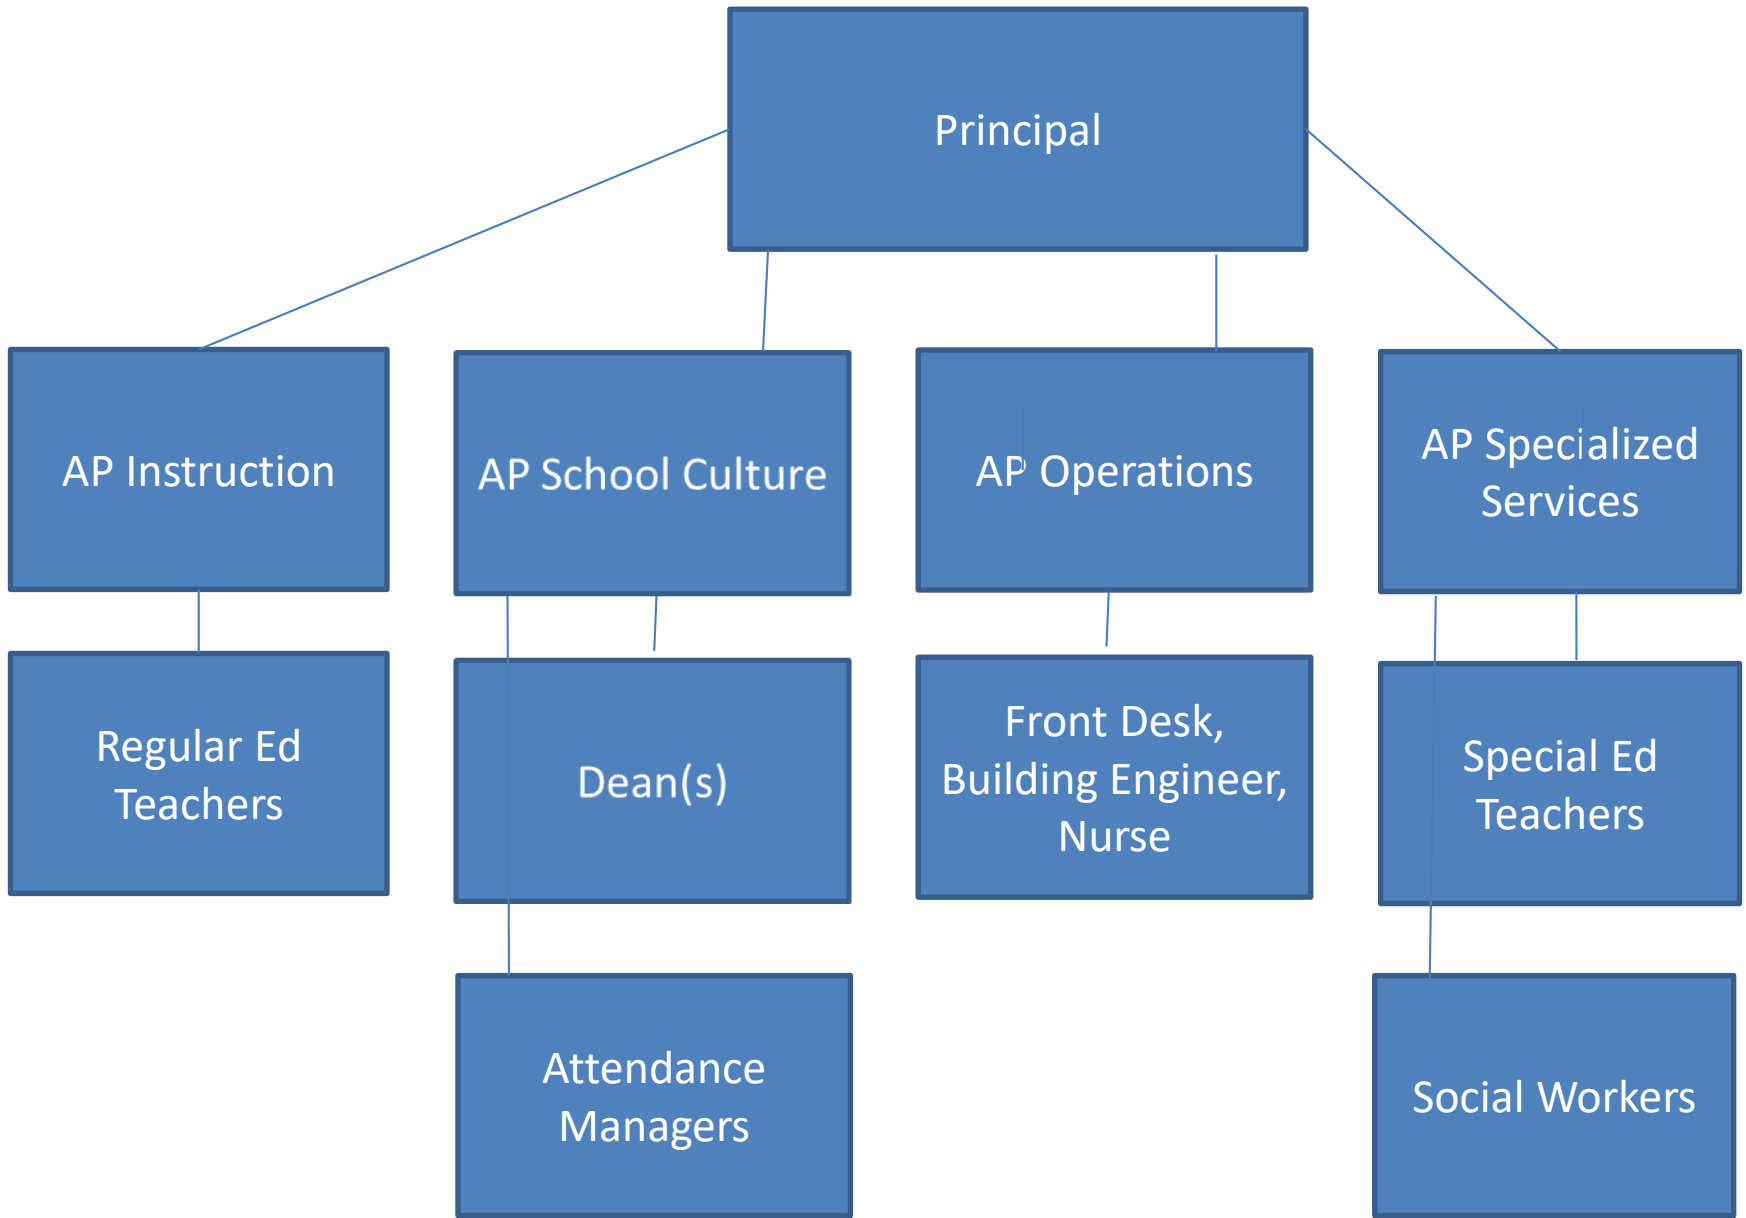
Principal

AP Instruction

AP School Culture

AP Operations

AP Specialized Services

Regular Ed Teachers

Dean(s)

Front Desk, Building Engineer, Nurse

Special Ed Teachers

Attendance Managers

Social Workers